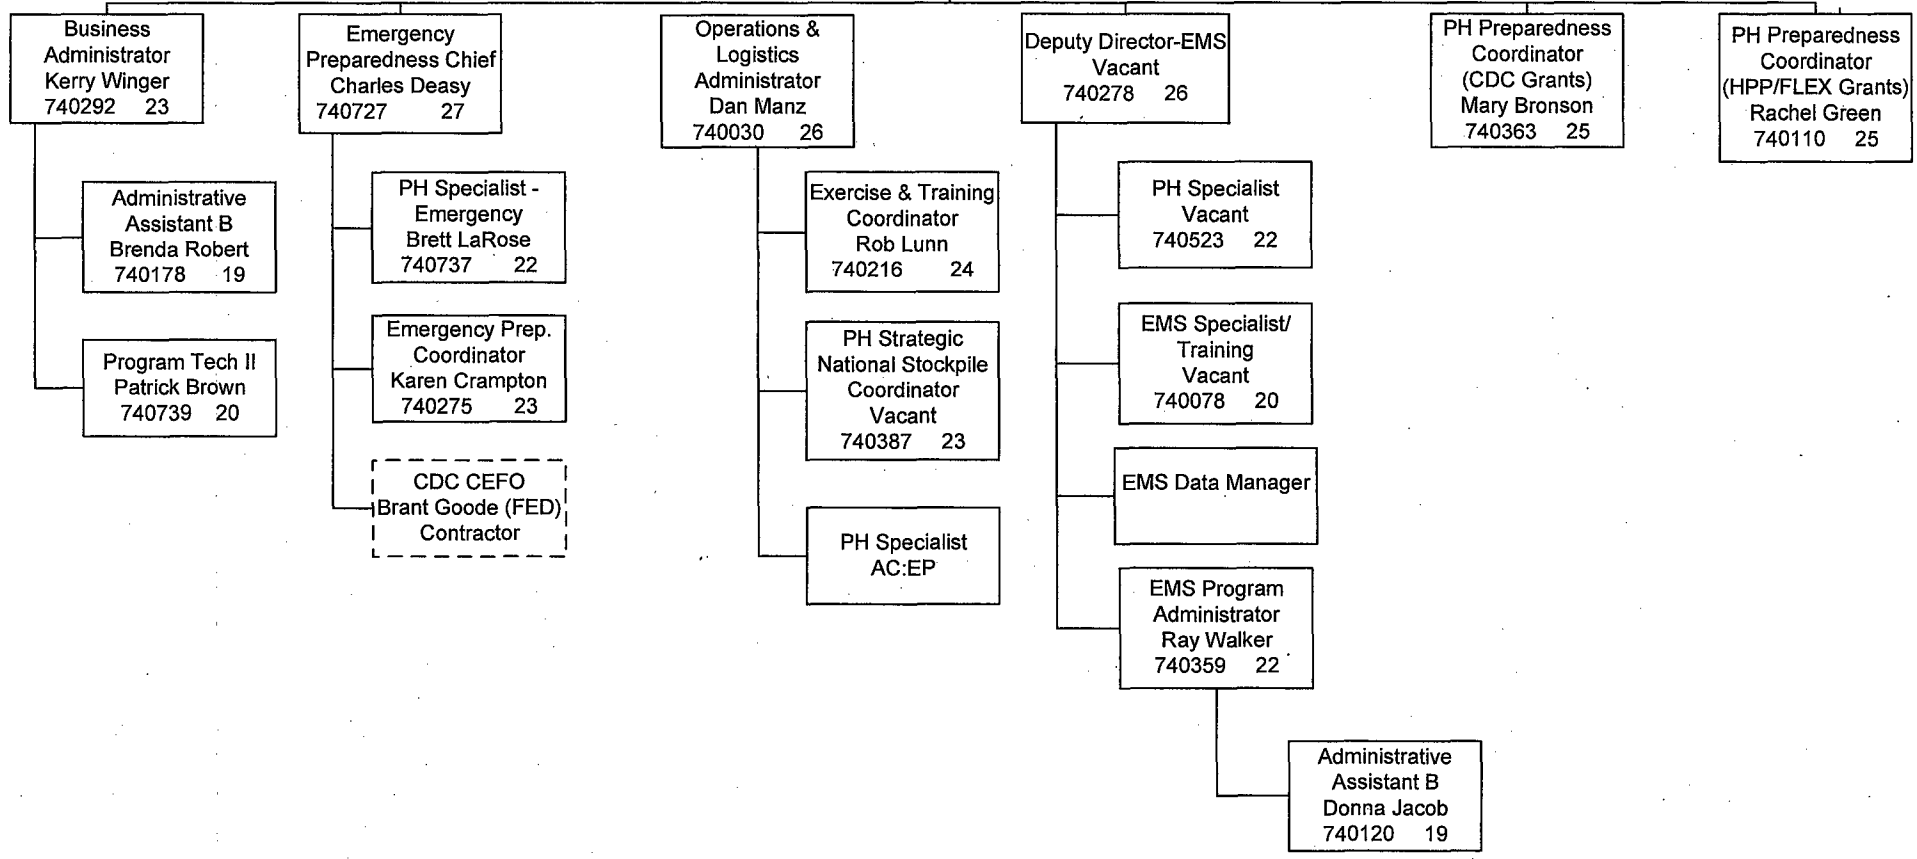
Business Administrator
Kerry Winger
740292 23

Administrative Assistant B
Brenda Robert
740178 19

Program Tech II
Patrick Brown
740739 20

Emergency Preparedness Chief
Charles Deasy
740727 27

PH Specialist - Emergency
Brett LaRose
740737 22

Emergency Prep. Coordinator
Karen Crampton
740275 23

CDC CEFO
Brant Goode (FED)
Contractor

Operations & Logistics Administrator
Dan Manz
740030 26

Exercise & Training Coordinator
Rob Lunn
740216 24

PH Strategic National Stockpile Coordinator
Vacant
740387 23

PH Specialist
AC:EP

Deputy Director-EMS
Vacant
740278 26

PH Specialist
Vacant
740523 22

EMS Specialist/ Training
Vacant
740078 20

EMS Data Manager

EMS Program Administrator
Ray Walker
740359 22

Administrative Assistant B
Donna Jacob
740120 19

PH Preparedness Coordinator
(CDC Grants)
Mary Bronson
740363 25

PH Preparedness Coordinator
(HPP/FLEX Grants)
Rachel Green
740110 25